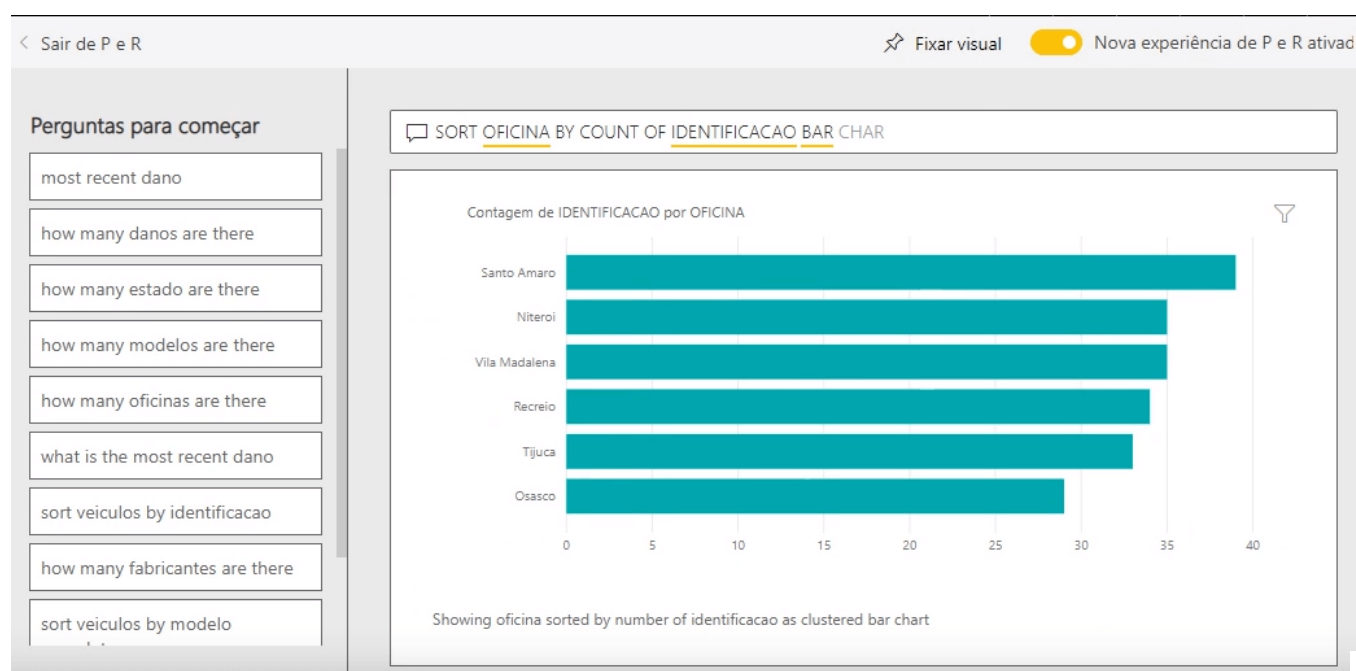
< Sair de P e R

Fixar visual

Nova experiência de P e R ativad

Perguntas para começar

most recent dano

how many danos are there

how many estado are there

how many modelos are there

how many oficinas are there

what is the most recent dano

sort veiculos by identificacao

how many fabricantes are there

sort veiculos by modelo

SORT OFICINA BY COUNT OF IDENTIFICACAO BAR CHAR

Contagem de IDENTIFICACAO por OFICINA

Santo Amaro
Niteroi
Vila Madalena
Recreio
Tijuca
Osasco

0 5 10 15 20 25 30 35 40

Showing oficina sorted by number of identificacao as clustered bar chart